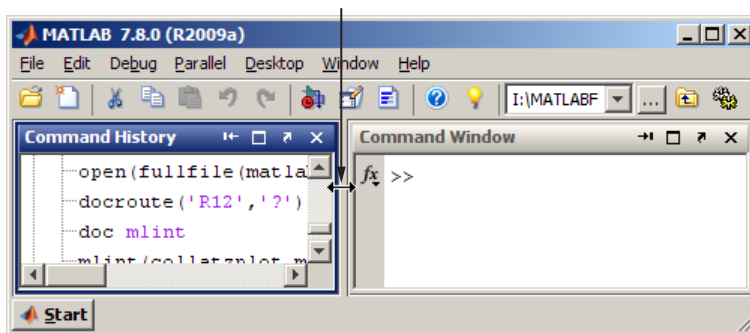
MATLAB 7.8.0 (R2009a)

File Edit Debug Parallel Desktop Window Help

I:\MATLABF ...

Command History

open(fullfile(matla
docroute('R12','?')
doc mlint
mlint(collatzplot_m

Command Window

$fx$ >>

Start